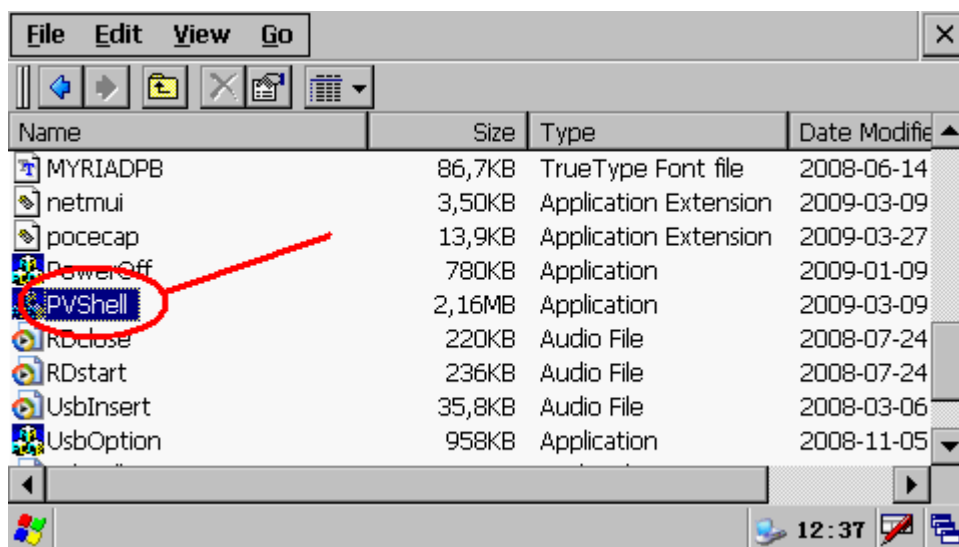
File Edit View Go ×

| Name | Size | Type | Date Modifie |
|---|---|---|---|
| MYRIADPB | 86,7KB | TrueType Font file | 2008-06-14 |
| netmui | 3,50KB | Application Extension | 2009-03-09 |
| pocecap | 13,9KB | Application Extension | 2009-03-27 |
| PowerOff | 780KB | Application | 2009-01-09 |
| PVShell | 2,16MB | Application | 2009-03-09 |
| RDclose | 220KB | Audio File | 2008-07-24 |
| RDstart | 236KB | Audio File | 2008-07-24 |
| UsbInsert | 35,8KB | Audio File | 2008-03-06 |
| UsbOption | 958KB | Application | 2008-11-05 |

12:37